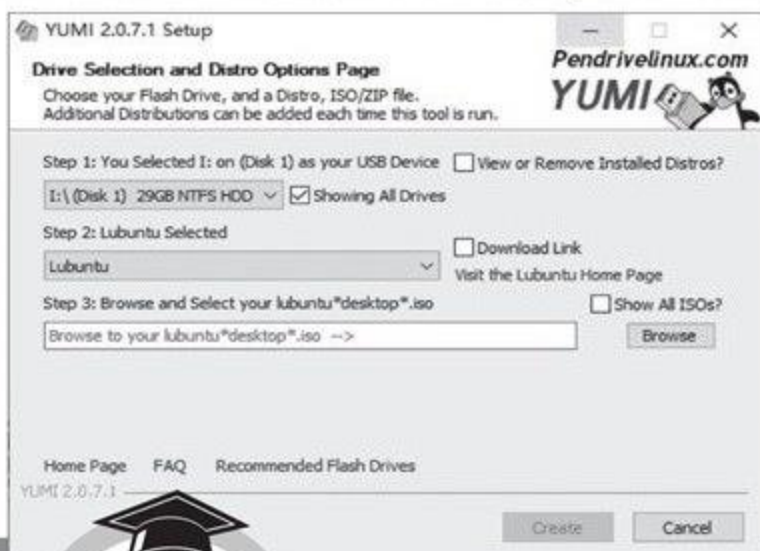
YUMI 2.0.7.1 Setup

Drive Selection and Distro Options Page

Choose your Flash Drive, and a Distro, ISO/ZIP file. Additional Distributions can be added each time this tool is run.

Pendrivelinux.com

YUMI

Step 1: You Selected I: on (Disk 1) as your USB Device

View or Remove Installed Distros?

I:\ (Disk 1) 29GB NTFS HDD

Showing All Drives

Step 2: Lubuntu Selected

Download Link

Lubuntu

Visit the Lubuntu Home Page

Step 3: Browse and Select your lubuntu*desktop*.iso

Show All ISOs?

Browse to your lubuntu*desktop*.iso -->

Browse

Home Page FAQ Recommended Flash Drives

YUMI 2.0.7.1

Create

Cancel